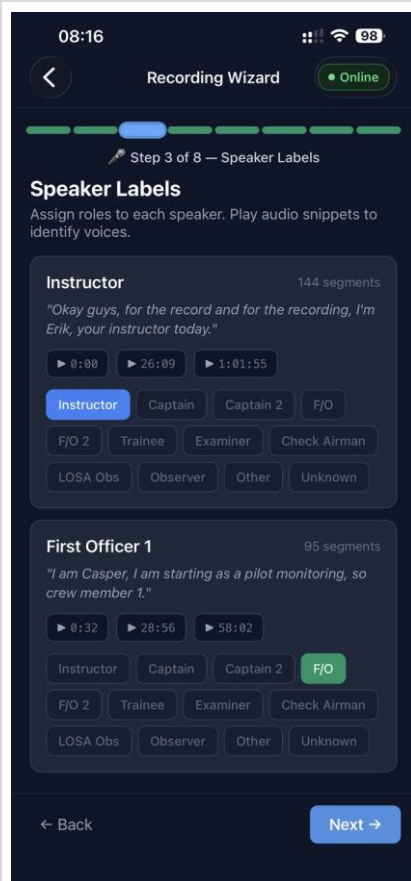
08:16

98

Recording Wizard

Online

🎤 Step 3 of 8 — Speaker Labels

Speaker Labels

Assign roles to each speaker. Play audio snippets to identify voices.

Instructor

144 segments

"Okay guys, for the record and for the recording, I'm Erik, your instructor today."

▶ 0:00 ▶ 26:09 ▶ 1:01:55

Instructor Captain Captain 2 F/O F/O 2 Trainee Examiner Check Airman LOSA Obs Observer Other Unknown

First Officer 1

95 segments

"I am Casper, I am starting as a pilot monitoring, so crew member 1."

▶ 0:32 ▶ 28:56 ▶ 58:02

Instructor Captain Captain 2 F/O F/O 2 Trainee Examiner Check Airman LOSA Obs Observer Other Unknown

← Back

Next →